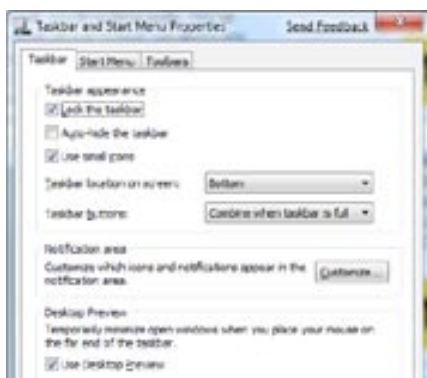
Taskbar and Start Menu Properties

Send Feedback

Taskbar | Start Menu | Toolbars

Taskbar appearance

Lock the taskbar

Auto-hide the taskbar

Use small icons

Taskbar location on screen: Bottom

Taskbar buttons: Combine when taskbar is full

Notification area

Customize which icons and notifications appear in the notification area.

Customize...

Desktop Preview

Temporarily minimize open windows when you place your mouse on the far end of the taskbar.

Use Desktop Preview